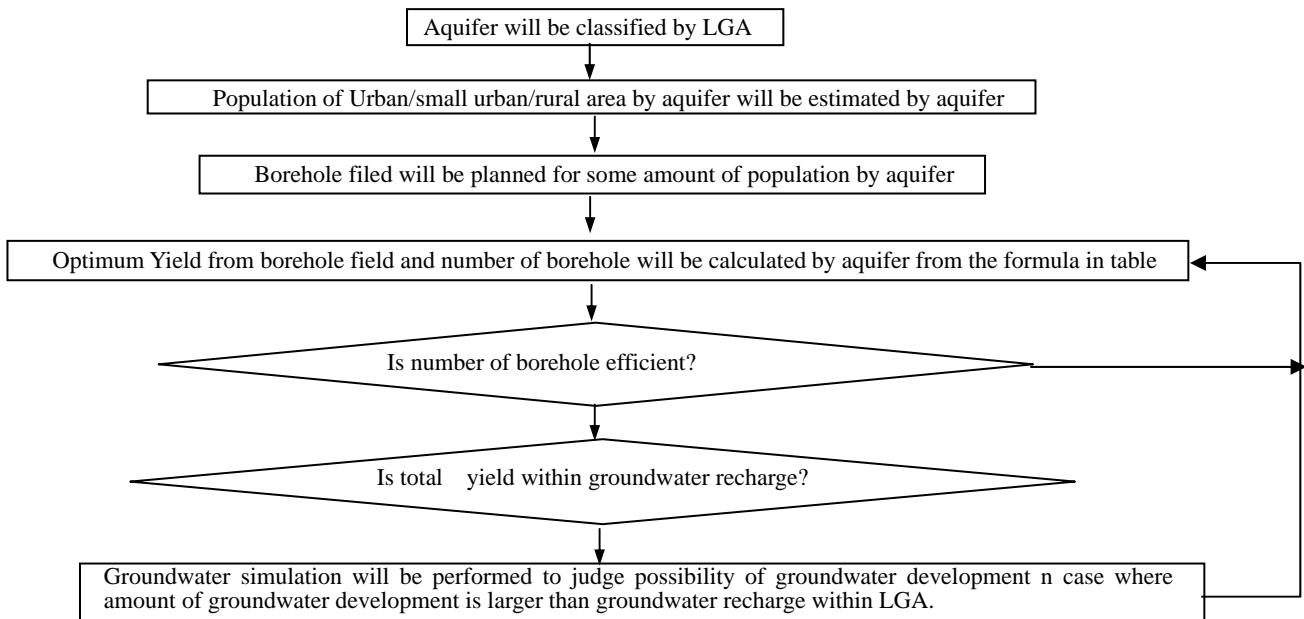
Aquifer will be classified by LGA

Population of Urban/small urban/rural area by aquifer will be estimated by aquifer

Borehole filed will be planned for some amount of population by aquifer

Optimum Yield from borehole field and number of borehole will be calculated by aquifer from the formula in table

Is number of borehole efficient?

Is total yield within groundwater recharge?

Groundwater simulation will be performed to judge possibility of groundwater development n case where amount of groundwater development is larger than groundwater recharge within LGA.